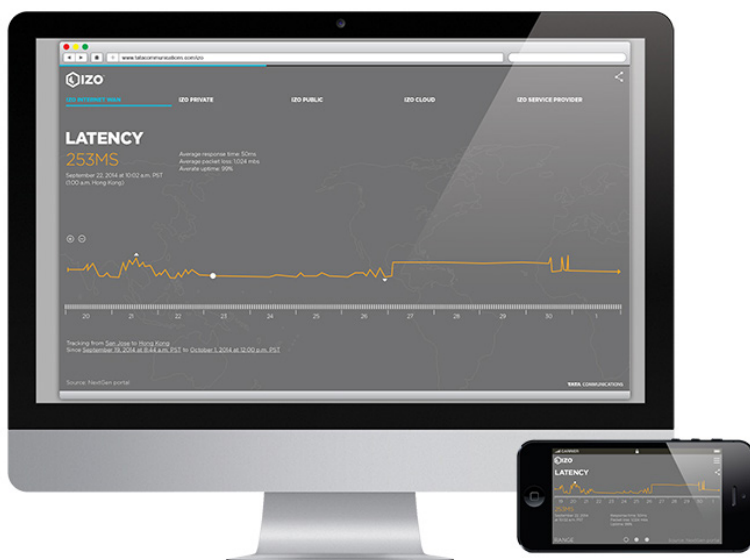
www.tatacommunications.com/izo

IZO

IZO INTERNET WAN
IZO PRIVATE
IZO PUBLIC
IZO CLOUD
IZO SERVICE PROVIDER

LATENCY
253MS
September 22, 2014 at 10:02 a.m. PST (1:00 a.m. Hong Kong)

Average response time: 50ms
Average packet loss: 1,024 mbs
Average uptime: 99%

20 21 22 23 24 25 26 27 28 29 30 1

Tracking from San Jose to Hong Kong
Since September 19, 2014 at 8:44 a.m. PST to October 1, 2014 at 12:00 p.m. PST

Source: NextGen portal

TATA COMMUNICATIONS

IZO
LATENCY
253MS
RANGE
Source: NextGen portal